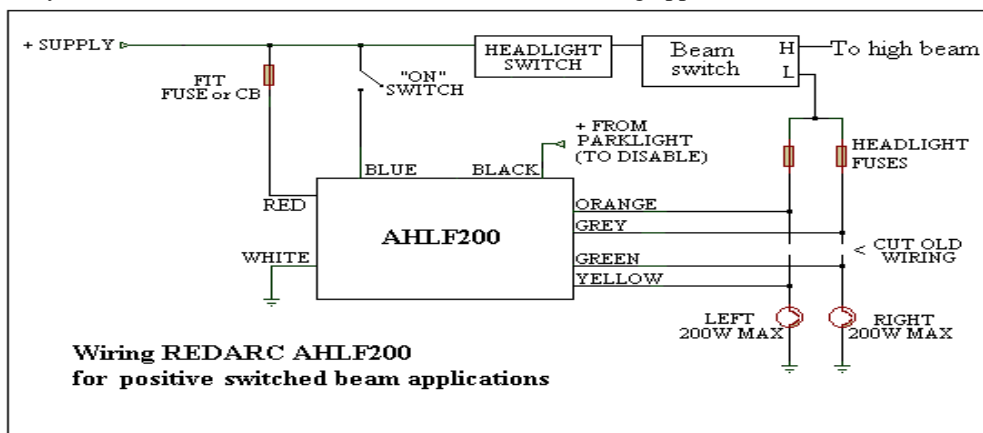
+ SUPPLY

FIT FUSE or CB

"ON" SWITCH

HEADLIGHT SWITCH

Beam switch

H

L

To high beam

+ FROM PARKLIGHT (TO DISABLE)

HEADLIGHT FUSES

BLUE

BLACK

RED

ORANGE

GREY

AHLF200

< CUT OLD WIRING

WHITE

GREEN

YELLOW

LEFT 200W MAX

RIGHT 200W MAX

Wiring REDARC AHLF200
for positive switched beam applications